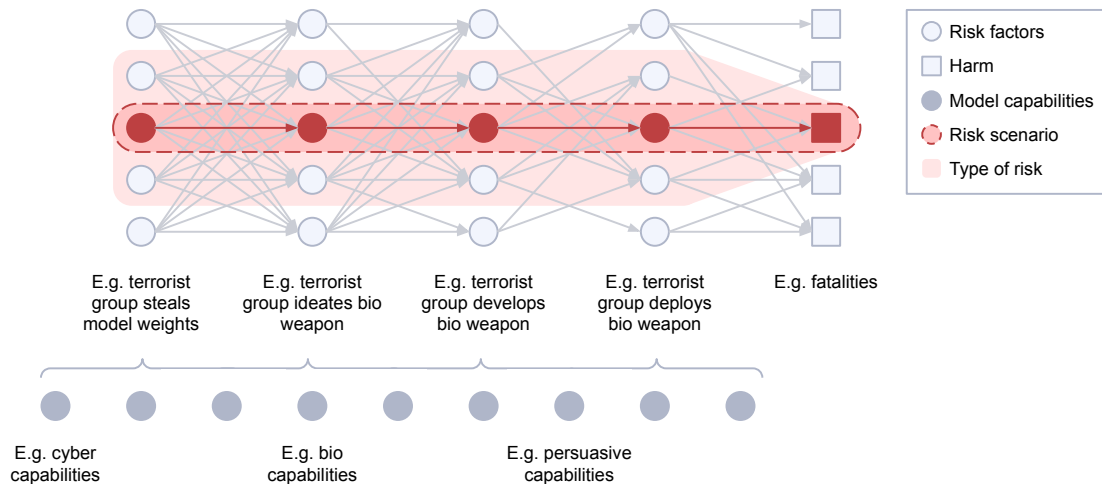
Risk factors
Harm
Model capabilities
Risk scenario
Type of risk

E.g. terrorist group steals model weights

E.g. terrorist group ideates bio weapon

E.g. terrorist group develops bio weapon

E.g. terrorist group deploys bio weapon

E.g. fatalities

E.g. cyber capabilities

E.g. bio capabilities

E.g. persuasive capabilities